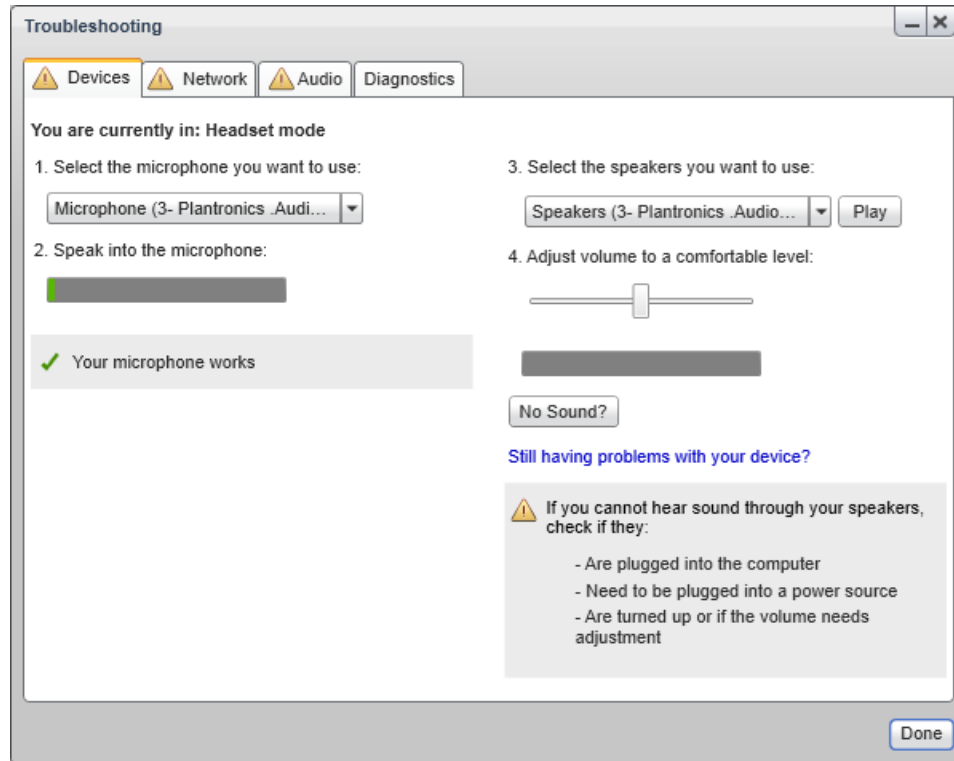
Troubleshooting

Devices Network Audio Diagnostics

You are currently in: Headset mode

1. Select the microphone you want to use:

Microphone (3- Plantronics .Audi...

2. Speak into the microphone:

✓ Your microphone works

3. Select the speakers you want to use:

Speakers (3- Plantronics .Audio... Play

4. Adjust volume to a comfortable level:

No Sound?

Still having problems with your device?

If you cannot hear sound through your speakers, check if they:

- Are plugged into the computer
- Need to be plugged into a power source
- Are turned up or if the volume needs adjustment

Done